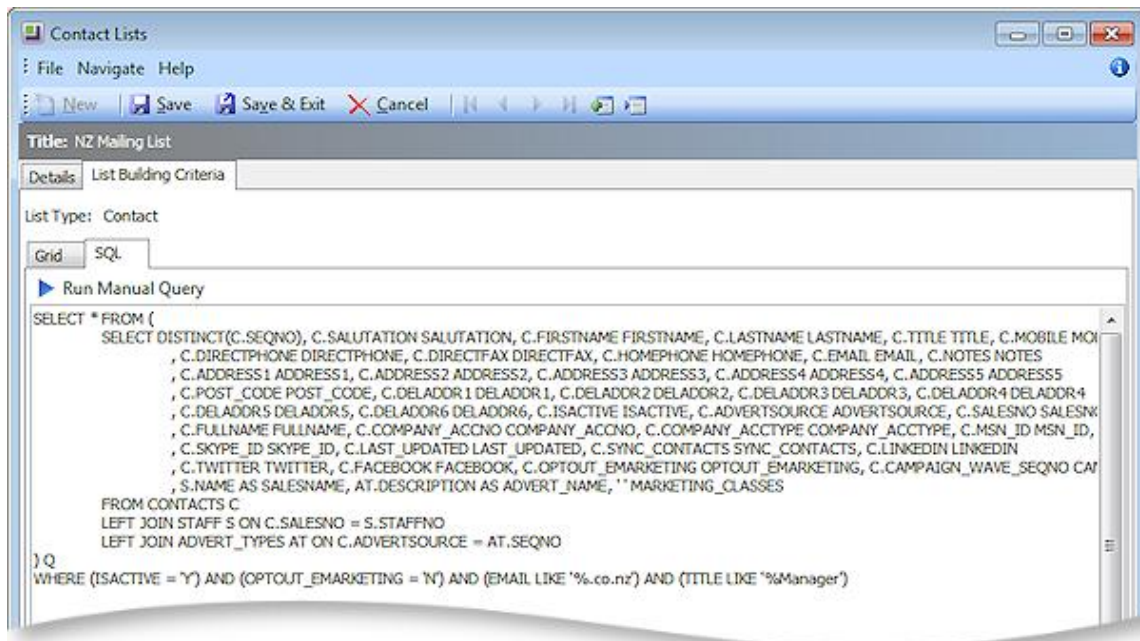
Contact Lists

File Navigate Help

New Save Save & Exit Cancel

Title: NZ Mailing List

Details List Building Criteria

List Type: Contact

Grid SQL

Run Manual Query

SELECT * FROM (
SELECT DISTINCT(C.SEQNO), C.SALUTATION SALUTATION, C.FIRSTNAME FIRSTNAME, C.LASTNAME LASTNAME, C.TITLE TITLE, C.MOBILE MO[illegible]
, C.DIRECTPHONE DIRECTPHONE, C.DIRECTFAX DIRECTFAX, C.HOMEPHONE HOMEPHONE, C.EMAIL EMAIL, C.NOTES NOTES
, C.ADDRESS1 ADDRESS1, C.ADDRESS2 ADDRESS2, C.ADDRESS3 ADDRESS3, C.ADDRESS4 ADDRESS4, C.ADDRESS5 ADDRESS5
, C.POST_CODE POST_CODE, C.DELADDR1 DELADDR1, C.DELADDR2 DELADDR2, C.DELADDR3 DELADDR3, C.DELADDR4 DELADDR4
, C.DELADDR5 DELADDR5, C.DELADDR6 DELADDR6, C.ISACTIVE ISACTIVE, C.ADVERTSOURCE ADVERTSOURCE, C.SALESNO SALESN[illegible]
, C.FULLNAME FULLNAME, C.COMPANY_ACCNO COMPANY_ACCNO, C.COMPANY_ACCTYPE COMPANY_ACCTYPE, C.MSN_ID MSN_ID,
, C.SKYPE_ID SKYPE_ID, C.LAST_UPDATED LAST_UPDATED, C.SYNC_CONTACTS SYNC_CONTACTS, C.LINKEDIN LINKEDIN
, C.TWITTER TWITTER, C.FACEBOOK FACEBOOK, C.OPTOUT_EMARKETING OPTOUT_EMARKETING, C.CAMPAIGN_WAVE_SEQNO CA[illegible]
, S.NAME AS SALESNAME, AT.DESCRIPTION AS ADVERT_NAME, '' MARKETING_CLASSES
FROM CONTACTS C
LEFT JOIN STAFF S ON C.SALESNO = S.STAFFNO
LEFT JOIN ADVERT_TYPES AT ON C.ADVERTSOURCE = AT.SEQNO
) Q
WHERE (ISACTIVE = 'Y') AND (OPTOUT_EMARKETING = 'N') AND (EMAIL LIKE '%.co.nz') AND (TITLE LIKE '%Manager')